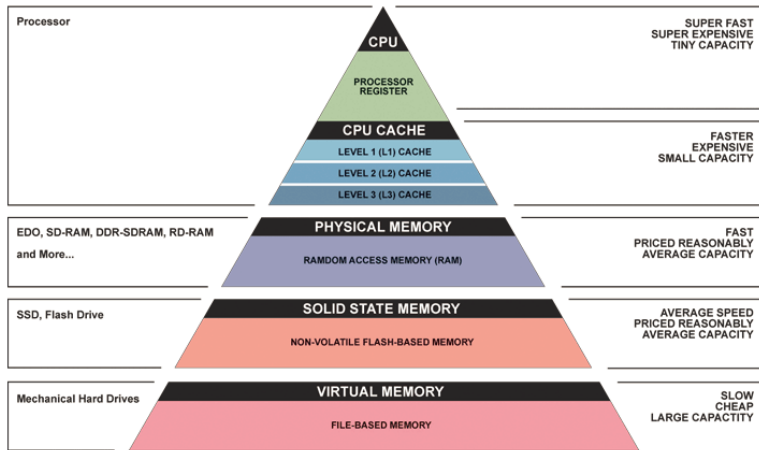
Processor

CPU

PROCESSOR REGISTER

SUPER FAST
SUPER EXPENSIVE
TINY CAPACITY

CPU CACHE

LEVEL 1 (L1) CACHE

LEVEL 2 (L2) CACHE

LEVEL 3 (L3) CACHE

FASTER
EXPENSIVE
SMALL CAPACITY

EDO, SD-RAM, DDR-SDRAM, RD-RAM and More...

PHYSICAL MEMORY

RAMDOM ACCESS MEMORY (RAM)

FAST
PRICED REASONABLY
AVERAGE CAPACITY

SSD, Flash Drive

SOLID STATE MEMORY

NON-VOLATILE FLASH-BASED MEMORY

AVERAGE SPEED
PRICED REASONABLY
AVERAGE CAPACITY

Mechanical Hard Drives

VIRTUAL MEMORY

FILE-BASED MEMORY

SLOW
CHEAP
LARGE CAPACITY